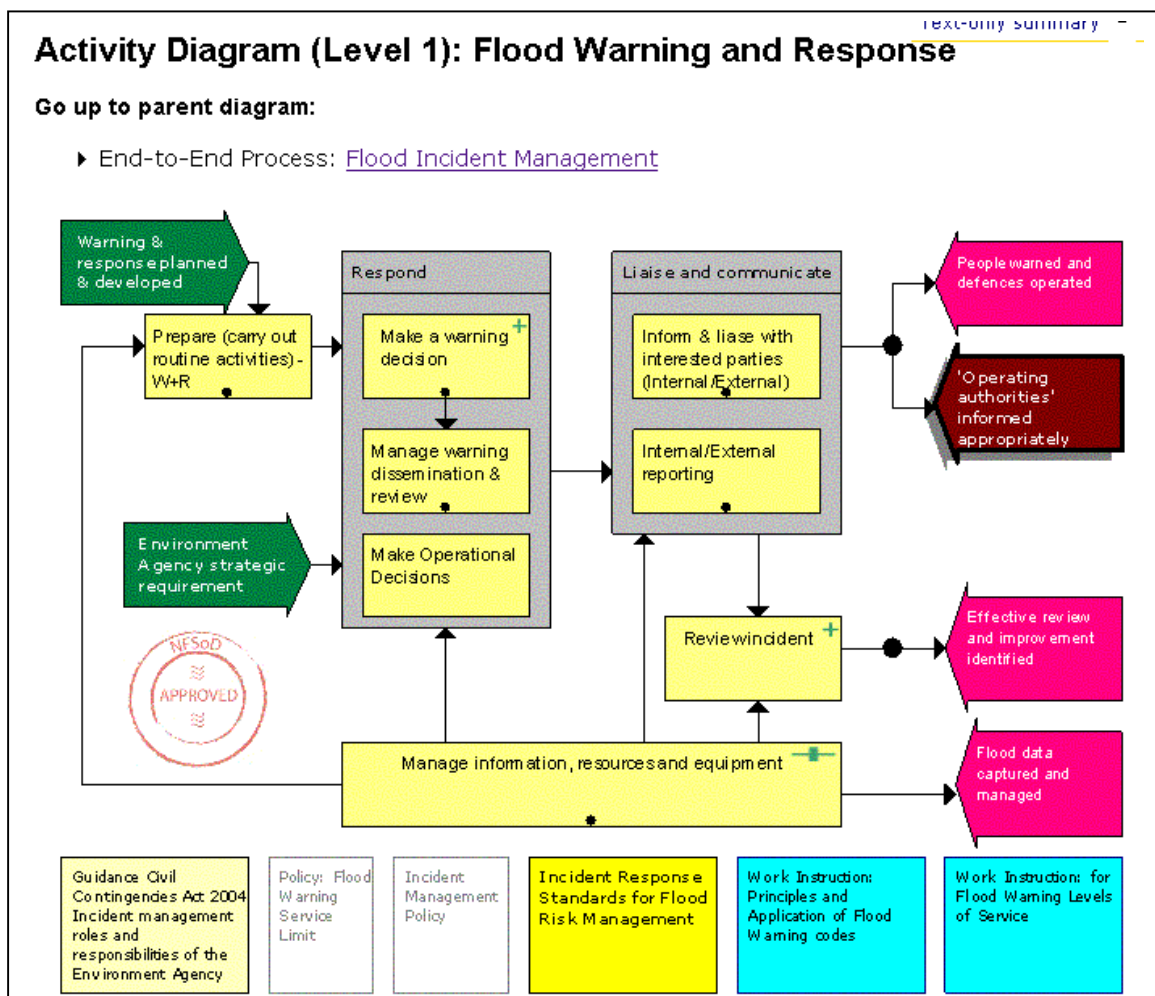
Text-only summary

Activity Diagram (Level 1): Flood Warning and Response

Go up to parent diagram:

End-to-End Process: Flood Incident Management

Warning & response planned & developed

Prepare (carry out routine activities) - W+R

Respond

Make a warning decision

Manage warning dissemination & review

Make Operational Decisions

Liaise and communicate

Inform & liase with interested parties (Internal/External)

Internal/External reporting

People warned and defences operated

'Operating authorities' informed appropriately

Environment Agency strategic requirement

NFSoD APPROVED

Review incident

Effective review and improvement identified

Manage information, resources and equipment

Flood data captured and managed

Guidance Civil Contingencies Act 2004 Incident management roles and responsibilities of the Environment Agency

Policy: Flood Warning Service Limit

Incident Management Policy

Incident Response Standards for Flood Risk Management

Work Instruction: Principles and Application of Flood Warning codes

Work Instruction: for Flood Warning Levels of Service